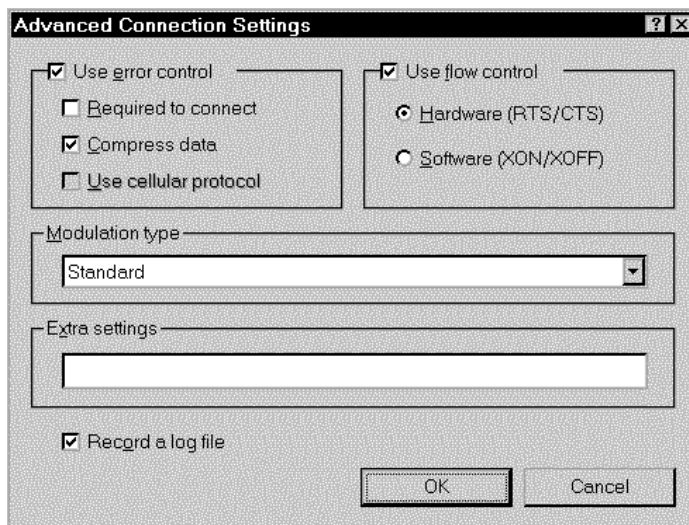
Advanced Connection Settings

? X

Use error control

Required to connect

Compress data

Use cellular protocol

Use flow control

Hardware (RTS/CTS)

Software (XON/XOFF)

Modulation type

Standard

Extra settings

Record a log file

OK

Cancel